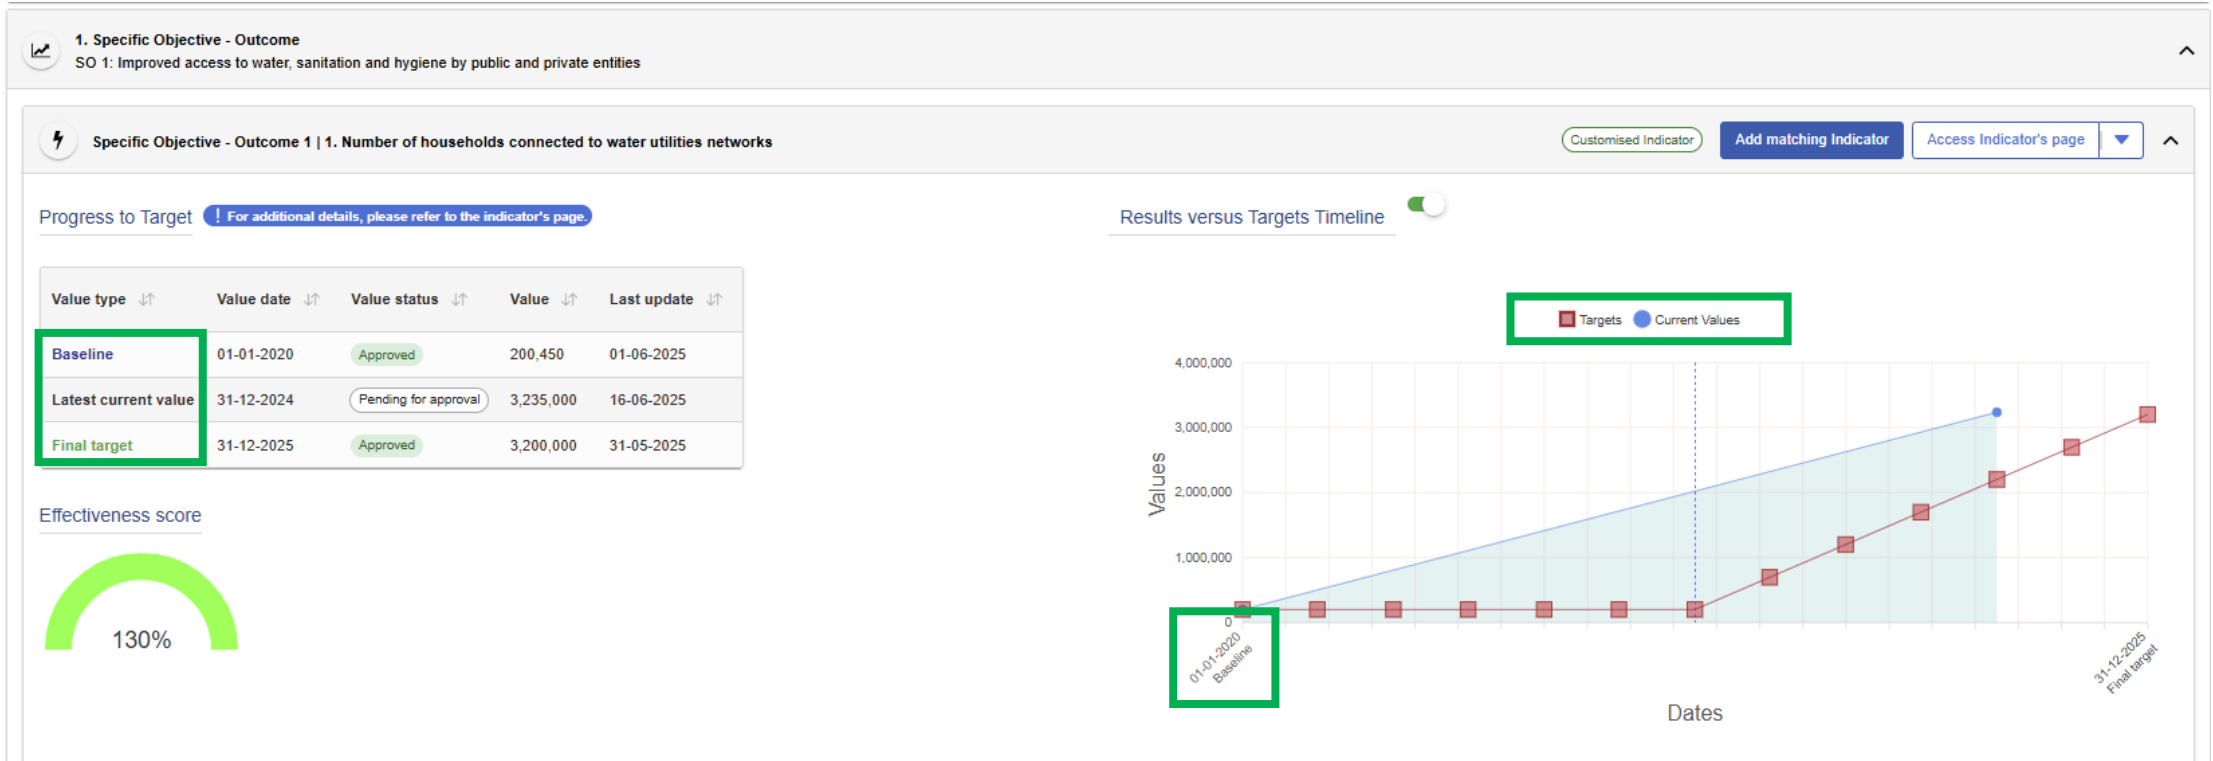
1. Specific Objective - Outcome
SO 1: Improved access to water, sanitation and hygiene by public and private entities

Specific Objective - Outcome 1 | 1. Number of households connected to water utilities networks

Customised Indicator
Add matching Indicator
Access Indicator's page

Progress to Target
! For additional details, please refer to the indicator's page.

| Value type | Value date | Value status | Value | Last update |
|---|---|---|---|---|
| Baseline | 01-01-2020 | Approved | 200,450 | 01-06-2025 |
| Latest current value | 31-12-2024 | Pending for approval | 3,235,000 | 16-06-2025 |
| Final target | 31-12-2025 | Approved | 3,200,000 | 31-05-2025 |

Effectiveness score
130%

Results versus Targets Timeline

Targets Current Values

4,000,000
3,000,000
2,000,000
1,000,000
0
Values

01-01-2020 Baseline
31-12-2025 Final target
Dates